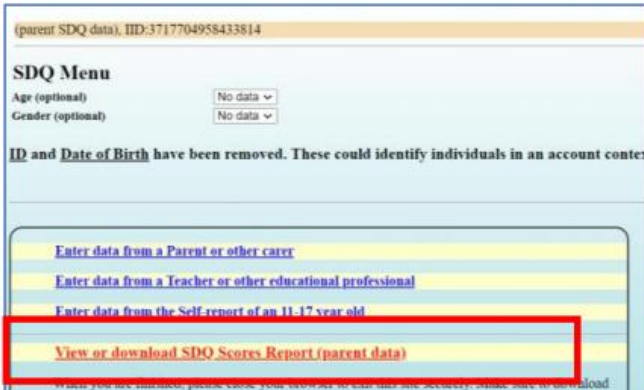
(parent SDQ data), IID:3717704958433814

SDQ Menu

Age (optional) No data

Gender (optional) No data

ID and Date of Birth have been removed. These could identify individuals in an account contex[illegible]

Enter data from a Parent or other carer

Enter data from a Teacher or other educational professional

Enter data from the Self-report of an 11-17 year old

View or download SDQ Scores Report (parent data)

When you are finished, please close your browser to exit this site securely. Make sure to download